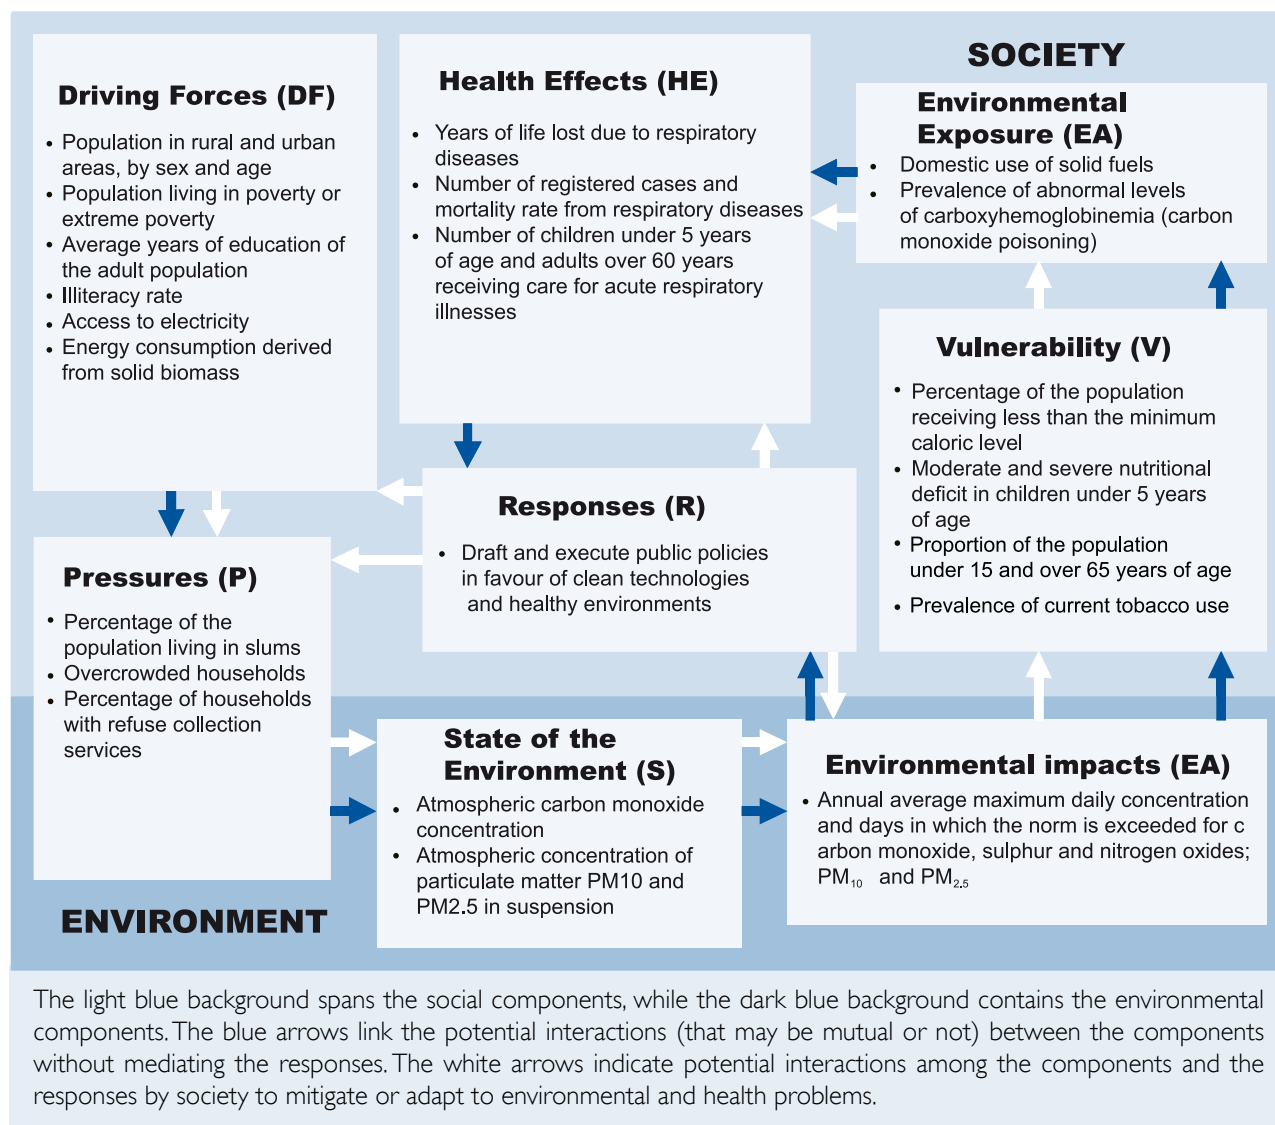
SOCIETY

Driving Forces (DF)

- Population in rural and urban areas, by sex and age
- Population living in poverty or extreme poverty
- Average years of education of the adult population
- Illiteracy rate
- Access to electricity
- Energy consumption derived from solid biomass

Health Effects (HE)

- Years of life lost due to respiratory diseases
- Number of registered cases and mortality rate from respiratory diseases
- Number of children under 5 years of age and adults over 60 years receiving care for acute respiratory illnesses

Environmental Exposure (EA)

- Domestic use of solid fuels
- Prevalence of abnormal levels of carboxyhemoglobinemia (carbon monoxide poisoning)

Vulnerability (V)

- Percentage of the population receiving less than the minimum caloric level
- Moderate and severe nutritional deficit in children under 5 years of age
- Proportion of the population under 15 and over 65 years of age
- Prevalence of current tobacco use

Responses (R)

- Draft and execute public policies in favour of clean technologies and healthy environments

Pressures (P)

- Percentage of the population living in slums
- Overcrowded households
- Percentage of households with refuse collection services

State of the Environment (S)

- Atmospheric carbon monoxide concentration
- Atmospheric concentration of particulate matter PM10 and PM2.5 in suspension

Environmental impacts (EA)

- Annual average maximum daily concentration and days in which the norm is exceeded for c arbon monoxide, sulphur and nitrogen oxides; $PM_{10}$ and $PM_{2.5}$

ENVIRONMENT

The light blue background spans the social components, while the dark blue background contains the environmental components. The blue arrows link the potential interactions (that may be mutual or not) between the components without mediating the responses. The white arrows indicate potential interactions among the components and the responses by society to mitigate or adapt to environmental and health problems.